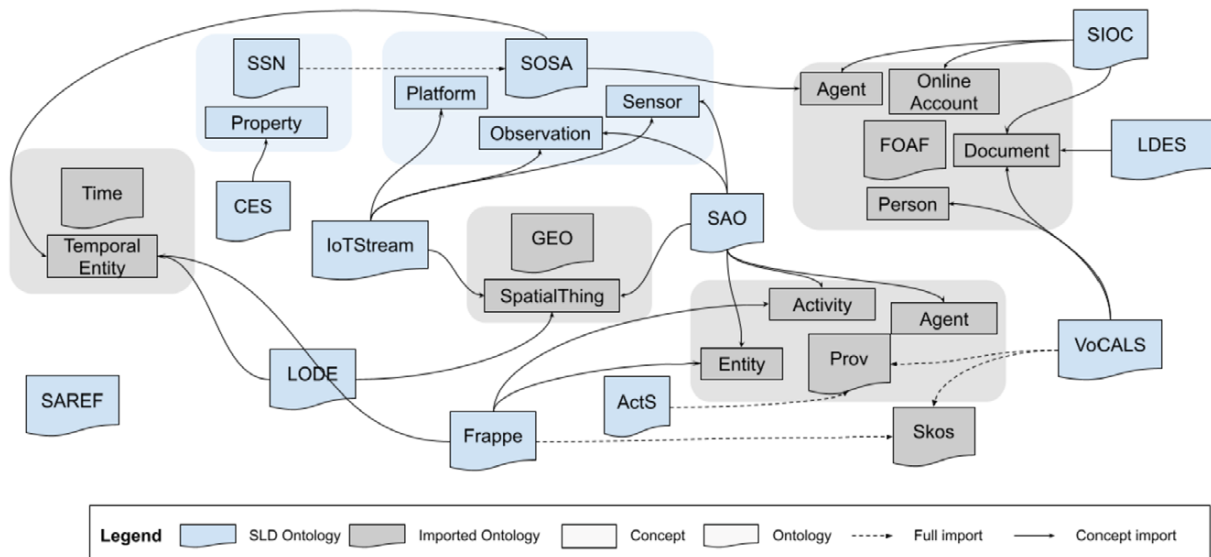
SSN
Property
SOSA
Platform
Sensor
Observation
SIOC
Agent
Online Account
FOAF
Document
LDES
Person
Time
Temporal Entity
CES
IoTStream
GEO
SpatialThing
SAO
Activity
Agent
Entity
Prov
VoCALS
LODE
SAREF
ActS
Frappe
Skos

Legend SLD Ontology Imported Ontology Concept Ontology Full import Concept import